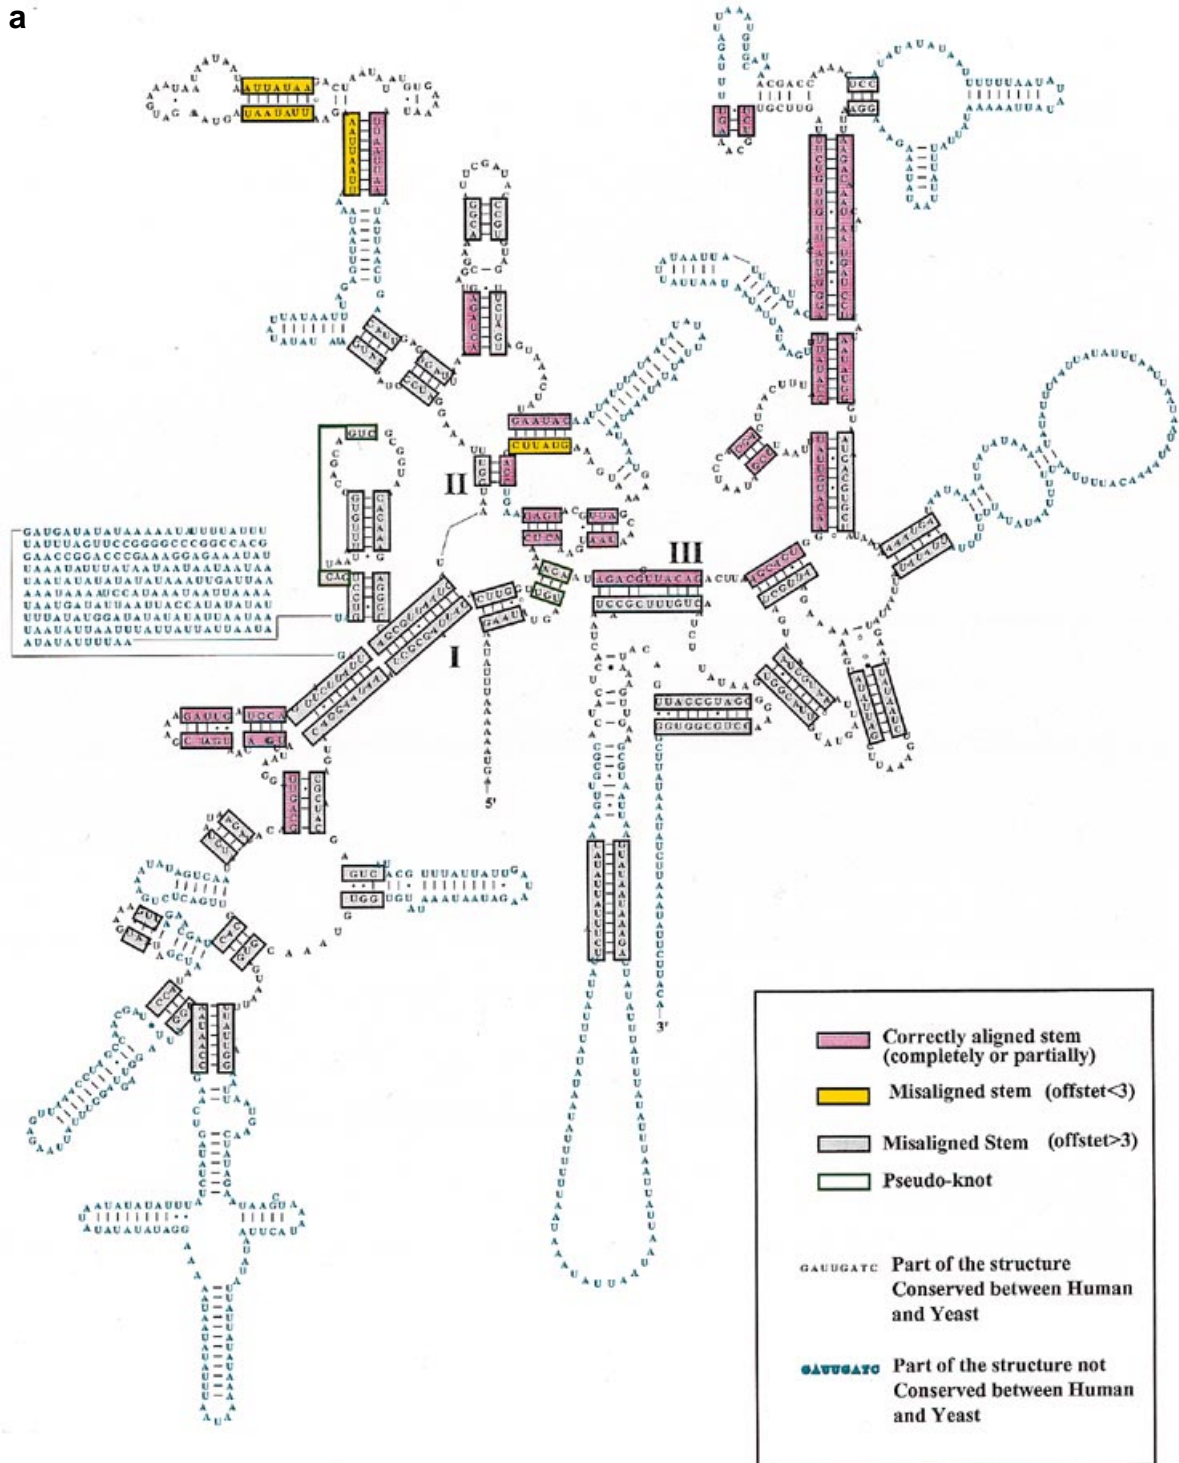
a

II

III

I

5'

3'

GAUGAUAUAUAAAAAUAUUUUAUUU
UAUUUAGUUCCGGGGCCCGGCCACG
GAACCGGACCCGAAAGGAGAAAUAU
UAAAUAUUUAUAAUAAUAAUAAUAA
UAAUAUAUAUAUAUAAAUUGAUUAA
AAAUAAAAUCCAUAAAAUAUAAAAA
UAAUGAUAUUAAUUACCAUAUAAUAU
UUUAUAUGGAUAUAUAUAUUAUAAUA
UAAUAUUAAAUUUAUUAUUAUUAAUA
AUAUAUUUUAA

Correctly aligned stem (completely or partially)

Misaligned stem (offstet<3)

Misaligned Stem (offstet>3)

Pseudo-knot

GAUUGATC Part of the structure Conserved between Human and Yeast

GAUUGATC Part of the structure not Conserved between Human and Yeast